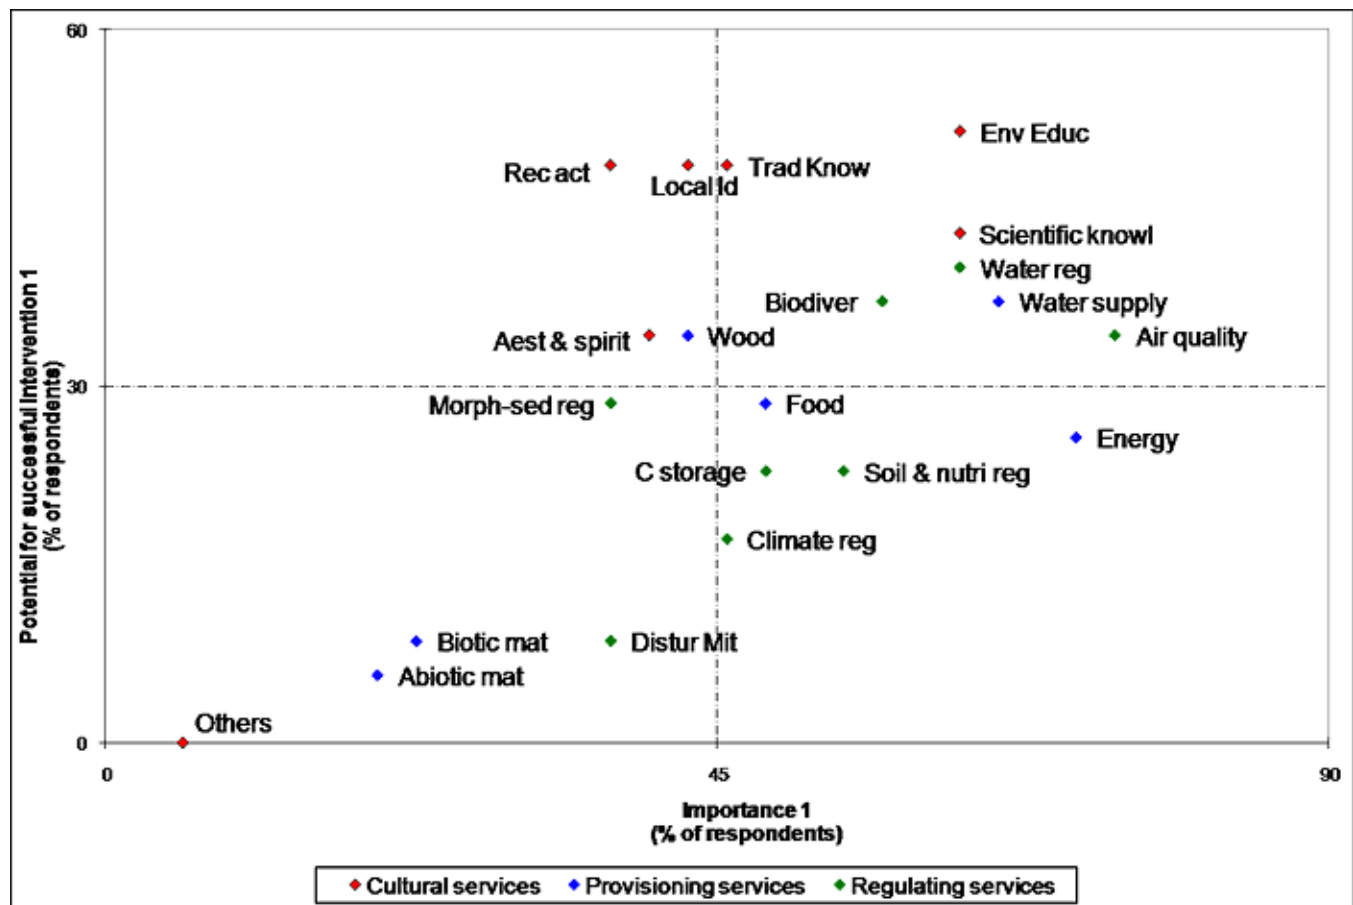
60

Env Educ

Rec act

Local Id

Trad Know

Scientific knowl

Water reg

Biodiver

Water supply

Aest & spirit

Wood

Air quality

30

Morph-sed reg

Food

Energy

C storage

Soil & nutri reg

Climate reg

Biotic mat

Distur Mit

Abiotic mat

Others

0

0

45

90

Potential for successful intervention 1
(% of respondents)

Importance 1
(% of respondents)

Cultural services
Provisioning services
Regulating services